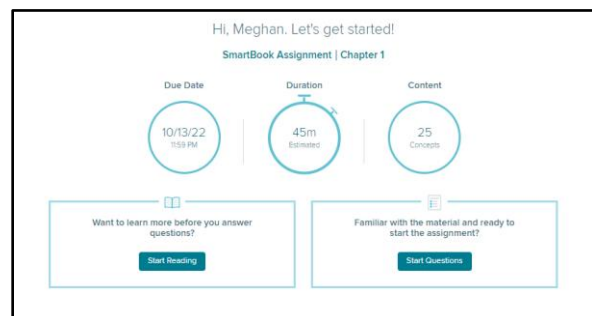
Hi, Meghan. Let's get started!

SmartBook Assignment | Chapter 1

Due Date

10/13/22
11:59 PM

Duration

45m
Estimated

Content

25
Concepts

Want to learn more before you answer questions?

Start Reading

Familiar with the material and ready to start the assignment?

Start Questions